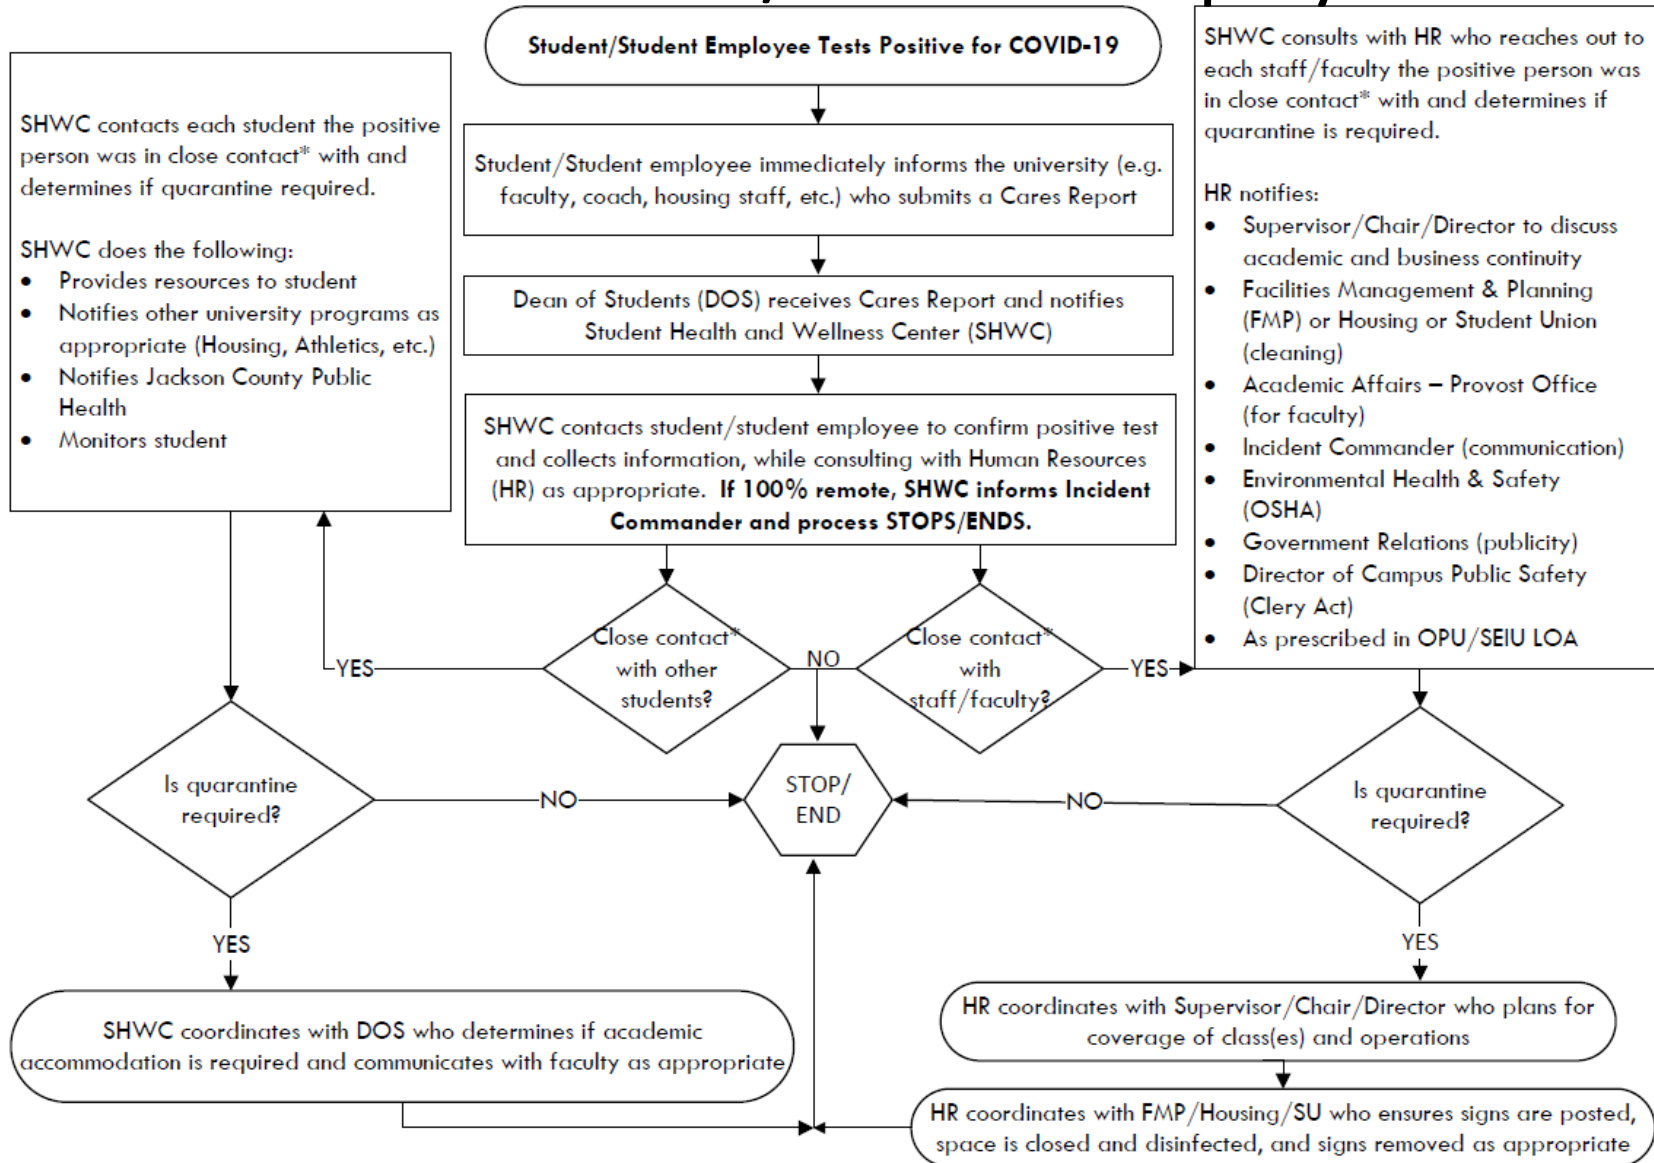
Student/Student Employee Tests Positive for COVID-19

Student/Student employee immediately informs the university (e.g. faculty, coach, housing staff, etc.) who submits a Cares Report

Dean of Students (DOS) receives Cares Report and notifies Student Health and Wellness Center (SHWC)

SHWC contacts student/student employee to confirm positive test and collects information, while consulting with Human Resources (HR) as appropriate. **If 100% remote, SHWC informs Incident Commander and process STOPS/ENDS.**

SHWC contacts each student the positive person was in close contact* with and determines if quarantine required.

SHWC does the following:
- Provides resources to student
- Notifies other university programs as appropriate (Housing, Athletics, etc.)
- Notifies Jackson County Public Health
- Monitors student

SHWC consults with HR who reaches out to each staff/faculty the positive person was in close contact* with and determines if quarantine is required.

HR notifies:
- Supervisor/Chair/Director to discuss academic and business continuity
- Facilities Management & Planning (FMP) or Housing or Student Union (cleaning)
- Academic Affairs – Provost Office (for faculty)
- Incident Commander (communication)
- Environmental Health & Safety (OSHA)
- Government Relations (publicity)
- Director of Campus Public Safety (Clery Act)
- As prescribed in OPU/SEIU LOA

YES

Close contact* with other students?

NO

Close contact* with staff/faculty?

YES

Is quarantine required?

NO

STOP/ END

NO

Is quarantine required?

YES

YES

SHWC coordinates with DOS who determines if academic accommodation is required and communicates with faculty as appropriate

HR coordinates with Supervisor/Chair/Director who plans for coverage of class(es) and operations

HR coordinates with FMP/Housing/SU who ensures signs are posted, space is closed and disinfected, and signs removed as appropriate